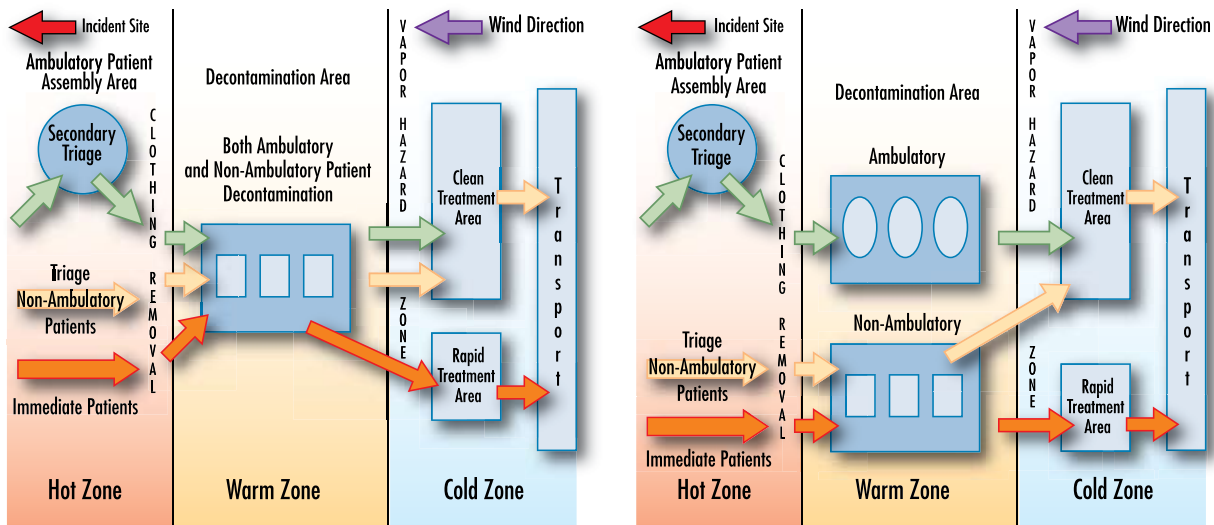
Incident Site

Ambulatory Patient Assembly Area

Secondary Triage

CLOTHING REMOVAL

Triage Non-Ambulatory Patients

Immediate Patients

Hot Zone

Decontamination Area

Both Ambulatory and Non-Ambulatory Patient Decontamination

Warm Zone

Wind Direction

VAPOR HAZARD ZONE

Clean Treatment Area

Rapid Treatment Area

Transport

Cold Zone

Incident Site

Ambulatory Patient Assembly Area

Secondary Triage

CLOTHING REMOVAL

Triage Non-Ambulatory Patients

Immediate Patients

Hot Zone

Decontamination Area

Ambulatory

Non-Ambulatory

Warm Zone

Wind Direction

VAPOR HAZARD ZONE

Clean Treatment Area

Rapid Treatment Area

Transport

Cold Zone